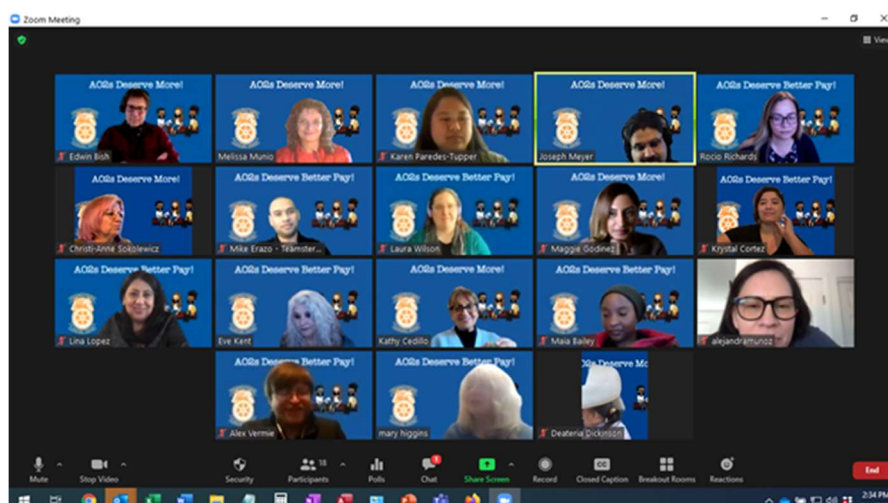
Zoom Meeting

View

AO2s Deserve More!
Edwin Bish

AO2s Deserve More!
Melissa Munio

AO2s Deserve More!
Karen Paredes-Tupper

AO2s Deserve More!
Joseph Meyer

AO2s Deserve Better Pay!
Rocio Richards

AO2s Deserve More!
Christi-Anne Sokolewicz

AO2s Deserve Better Pay!
Mike Erazo - Teamster...

AO2s Deserve Better Pay!
Laura Wilson

AO2s Deserve More!
Maggie Godinez

AO2s Deserve Better Pay!
Krystal Cortez

AO2s Deserve Better Pay!
Lina Lopez

AO2s Deserve Better Pay!
Eve Kent

AO2s Deserve More!
Kathy Cedillo

AO2s Deserve Better Pay!
Maia Bailey

alejandramunoz

AO2s Deserve Better Pay!
Alex Vermie

AO2s Deserve More!
mary higgins

AO2s Deserve More
Deateria Dickinson

Mute
Stop Video
Security
18
Participants
Polls
Chat
Share Screen
Record
Closed Caption
Breakout Rooms
Reactions
End

2:34 PM